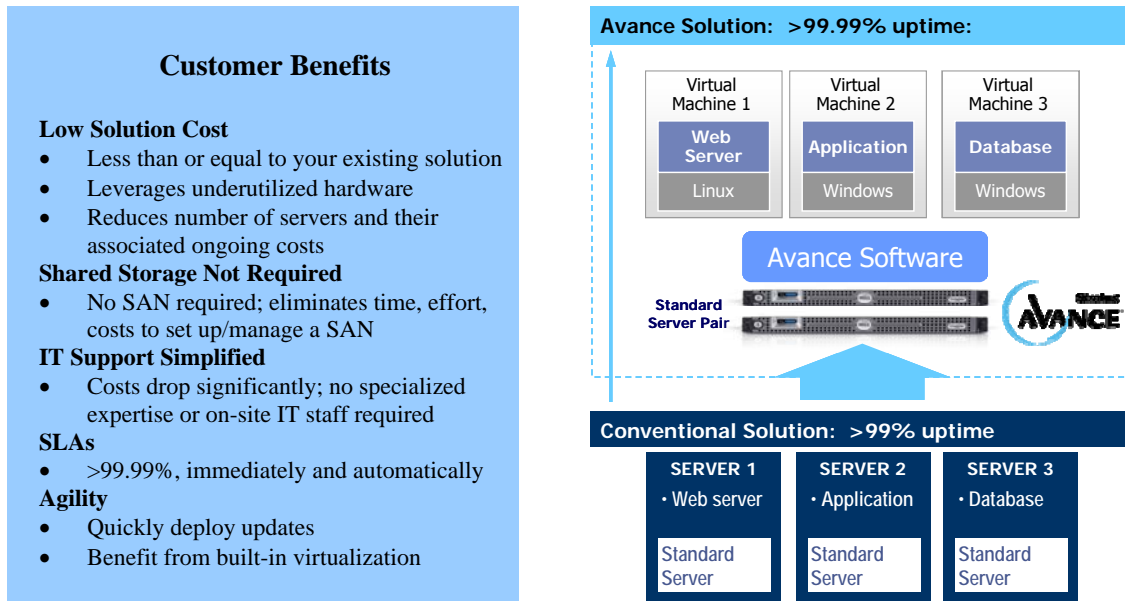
Customer Benefits

Low Solution Cost
- Less than or equal to your existing solution
- Leverages underutilized hardware
- Reduces number of servers and their associated ongoing costs

Shared Storage Not Required
- No SAN required; eliminates time, effort, costs to set up/manage a SAN

IT Support Simplified
- Costs drop significantly; no specialized expertise or on-site IT staff required

SLAs
- >99.99%, immediately and automatically

Agility
- Quickly deploy updates
- Benefit from built-in virtualization

Avance Solution: >99.99% uptime:

Virtual Machine 1
Web Server
Linux

Virtual Machine 2
Application
Windows

Virtual Machine 3
Database
Windows

Avance Software

Standard Server Pair

Stratus AVANCE

Conventional Solution: >99% uptime

SERVER 1
• Web server
Standard Server

SERVER 2
• Application
Standard Server

SERVER 3
• Database
Standard Server